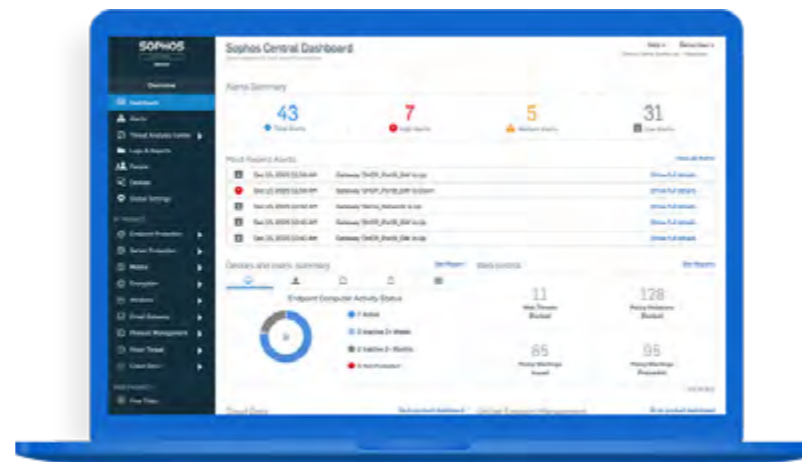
SOPHOS

Overview

Dashboard

Alerts

Threat Analysis Center

Logs & Reports

People

Devices

Global Settings

Endpoint Protection

Server Protection

Mobile

Encryption

Wireless

Email Gateway

Firewall Management

Phish Threat

Sophos Central Dashboard

Alerts Summary

43
Total Alerts

7
High Alerts

5
Medium Alerts

31
Low Alerts

Most Recent Alerts

View all Alerts

| | | | |
|---|---|---|---|
| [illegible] | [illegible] | Gateway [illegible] | Show full details |
| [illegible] | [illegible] | Gateway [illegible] | Show full details |
| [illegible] | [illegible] | Gateway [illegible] | Show full details |
| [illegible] | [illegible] | Gateway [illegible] | Show full details |
| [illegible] | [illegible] | Gateway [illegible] | Show full details |

Devices and users: summary

See Report

Web Control

See Reports

Endpoint Computer Activity Status

11
Web Threats Blocked

128
Policy Violations Blocked

85
Policy Warnings Issued

95
Policy Warnings Proceeded